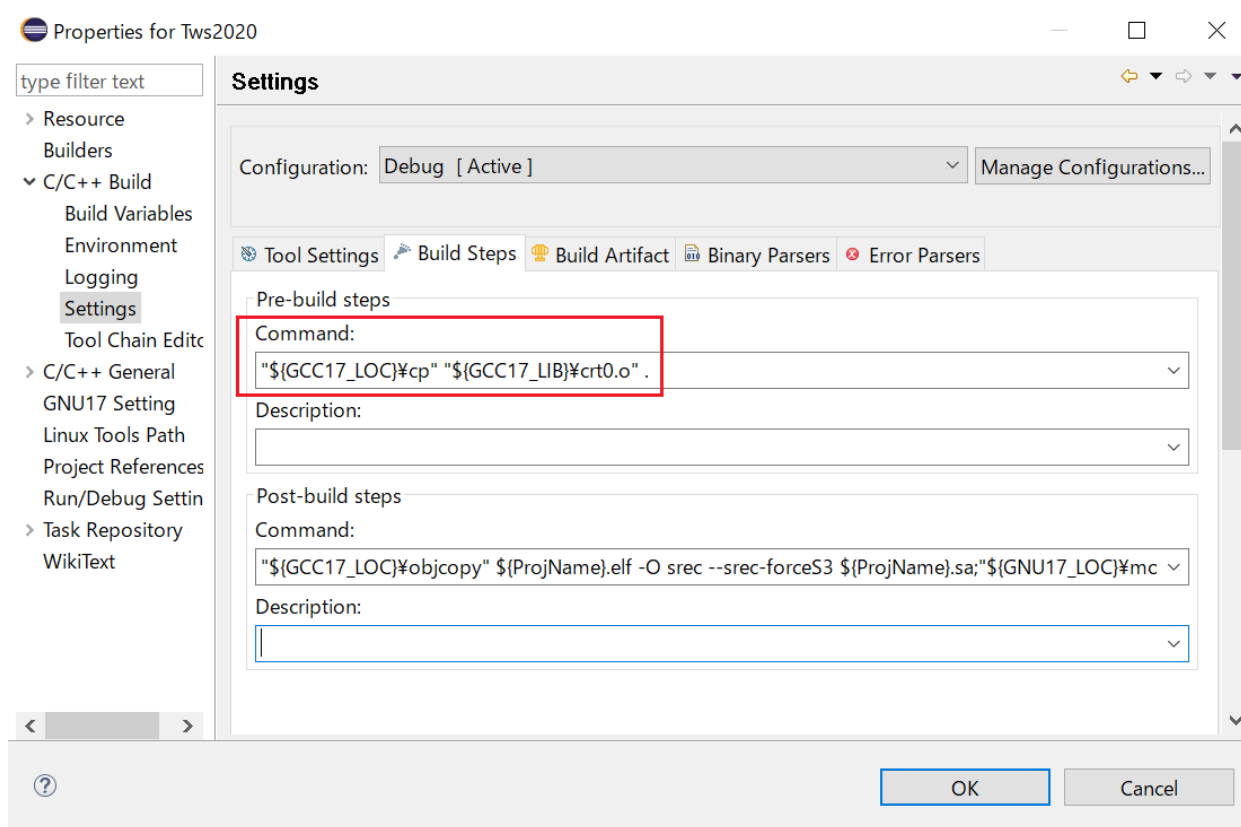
Properties for Tws2020

type filter text

Resource
Builders
C/C++ Build
Build Variables
Environment
Logging
Settings
Tool Chain Editc
C/C++ General
GNU17 Setting
Linux Tools Path
Project References
Run/Debug Settin
Task Repository
WikiText

Settings

Configuration: Debug [ Active ]
Manage Configurations...

Tool Settings | Build Steps | Build Artifact | Binary Parsers | Error Parsers

Pre-build steps
Command:
"${GCC17_LOC}¥cp" "${GCC17_LIB}¥crt0.o" .
Description:

Post-build steps
Command:
"${GCC17_LOC}¥objcopy" ${ProjName}.elf -O srec --srec-forceS3 ${ProjName}.sa;"${GNU17_LOC}¥mc
Description:

OK
Cancel